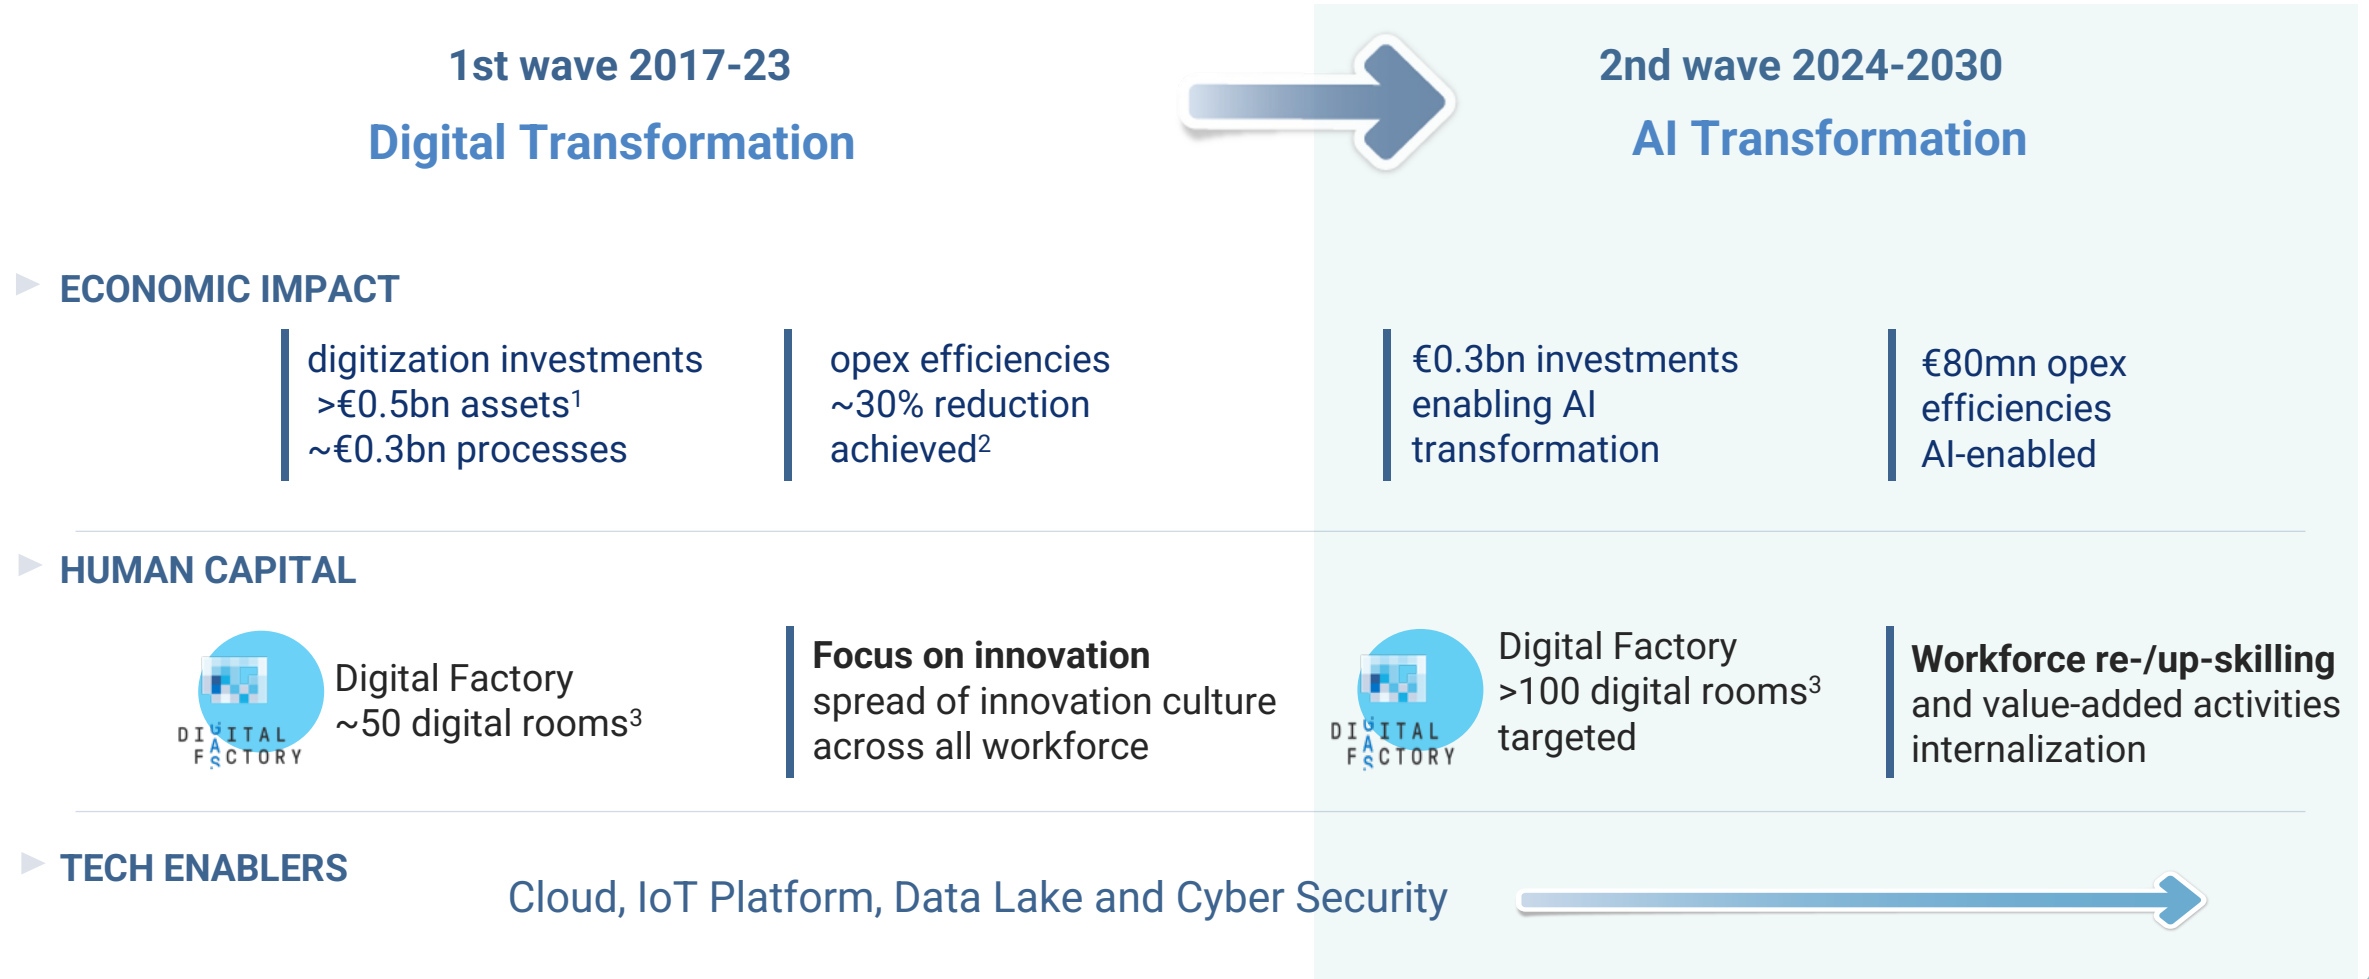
1st wave 2017-23

Digital Transformation

2nd wave 2024-2030

AI Transformation

ECONOMIC IMPACT

digitization investments
>€0.5bn assets$^1$
~€0.3bn processes

opex efficiencies
~30% reduction achieved$^2$

€0.3bn investments enabling AI transformation

€80mn opex efficiencies AI-enabled

HUMAN CAPITAL

DIGITAL FACTORY

Digital Factory
~50 digital rooms$^3$

**Focus on innovation**
spread of innovation culture across all workforce

DIGITAL FACTORY

Digital Factory
>100 digital rooms$^3$ targeted

**Workforce re-/up-skilling**
and value-added activities internalization

TECH ENABLERS

Cloud, IoT Platform, Data Lake and Cyber Security